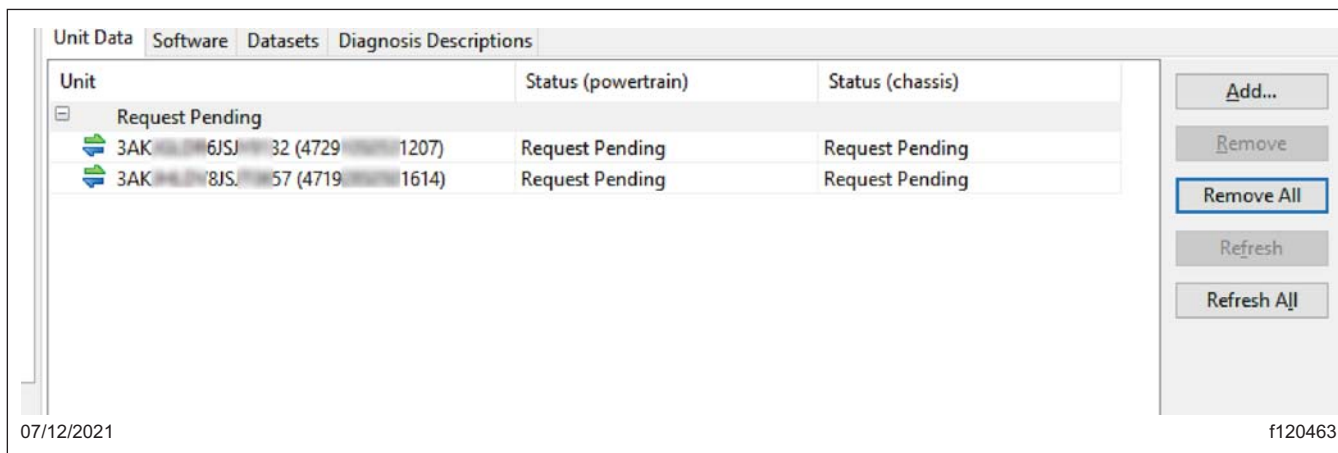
Unit Data | Software | Datasets | Diagnosis Descriptions

| Unit | Status (powertrain) | Status (chassis) |
|---|---|---|
| ⊟ Request Pending | | |
| 3AK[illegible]6JSJ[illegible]32 (4729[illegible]1207) | Request Pending | Request Pending |
| 3AK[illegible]8JS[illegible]57 (4719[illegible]1614) | Request Pending | Request Pending |

Add...
Remove
Remove All
Refresh
Refresh All

07/12/2021

f120463